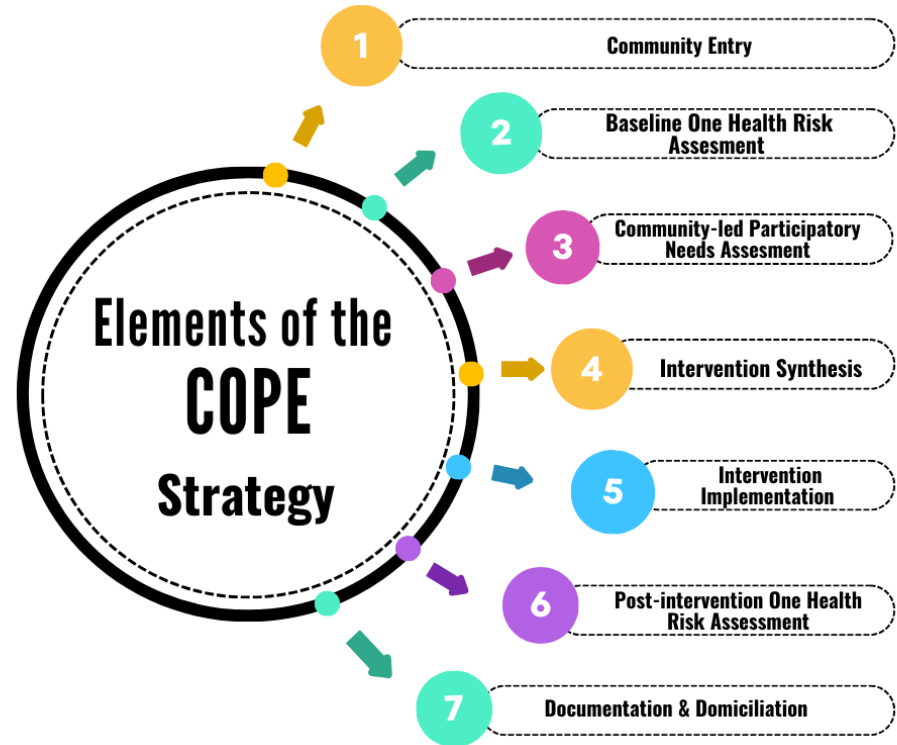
Elements of the COPE Strategy

1 Community Entry

2 Baseline One Health Risk Assesment

3 Community-led Participatory Needs Assesment

4 Intervention Synthesis

5 Intervention Implementation

6 Post-intervention One Health Risk Assessment

7 Documentation & Domiciliation